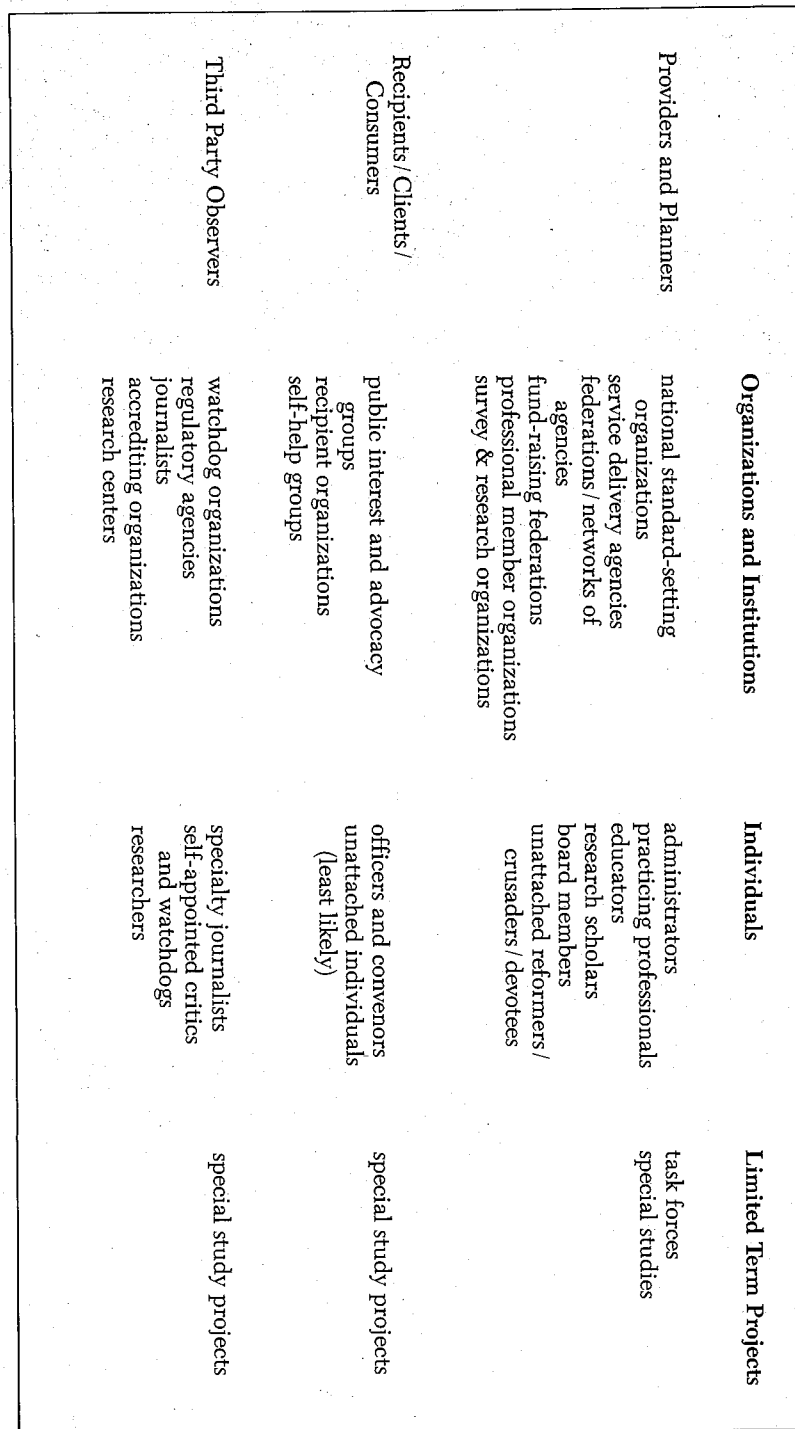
|  | Organizations and Institutions | Individuals | Limited Term Projects |
|---|---|---|---|
| Providers and Planners | national standard-setting organizations<br>service delivery agencies<br>federations/networks of agencies<br>fund-raising federations<br>professional member organizations<br>survey & research organizations | administrators<br>practicing professionals<br>educators<br>research scholars<br>board members<br>unattached reformers/ crusaders/devotees | task forces<br>special studies |
| Recipients/Clients/ Consumers | public interest and advocacy groups<br>recipient organizations<br>self-help groups | officers and convenors<br>unattached individuals (least likely) | special study projects |
| Third Party Observers | watchdog organizations<br>regulatory agencies<br>journalists<br>accrediting organizations<br>research centers | specialty journalists<br>self-appointed critics and watchdogs<br>researchers | special study projects |